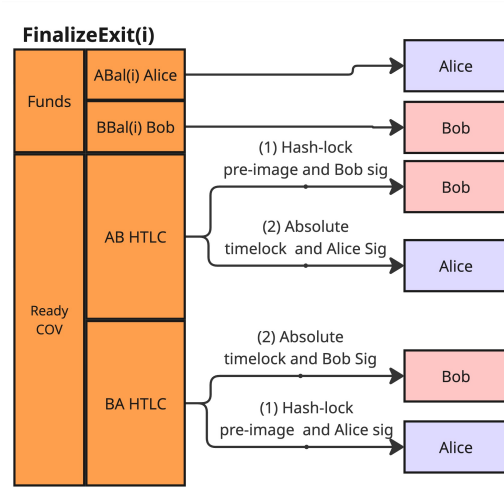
FinalizeExit(i)

Funds

ABal(i) Alice

BBal(i) Bob

Ready COV

AB HTLC

BA HTLC

Alice

Bob

(1) Hash-lock pre-image and Bob sig

Bob

(2) Absolute timelock and Alice Sig

Alice

(2) Absolute timelock and Bob Sig

Bob

(1) Hash-lock pre-image and Alice sig

Alice